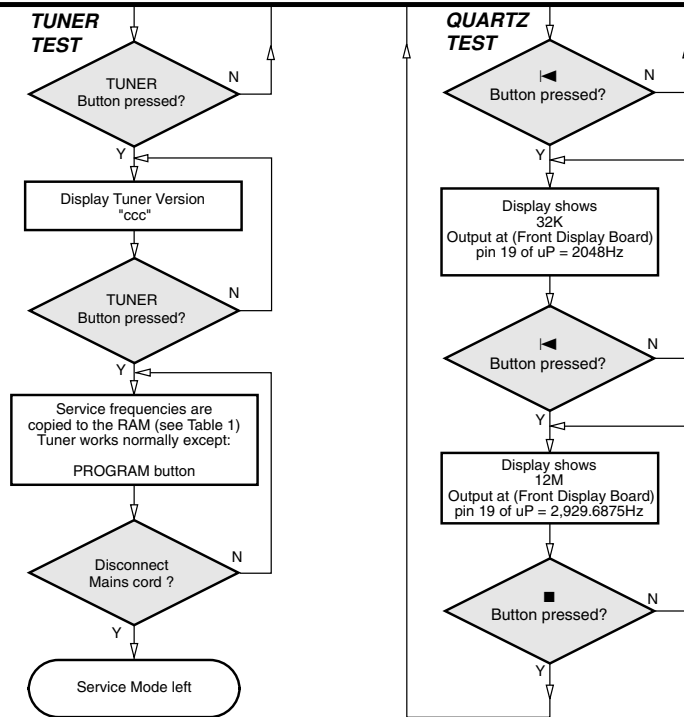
TUNER TEST

TUNER Button pressed?

N

Y

Display Tuner Version "ccc"

TUNER Button pressed?

N

Y

Service frequencies are copied to the RAM (see Table 1) Tuner works normally except:

PROGRAM button

Disconnect Mains cord ?

N

Y

Service Mode left

QUARTZ TEST

|◄ Button pressed?

N

Y

Display shows 32K Output at (Front Display Board) pin 19 of uP = 2048Hz

|◄ Button pressed?

N

Y

Display shows 12M Output at (Front Display Board) pin 19 of uP = 2,929.6875Hz

■ Button pressed?

N

Y